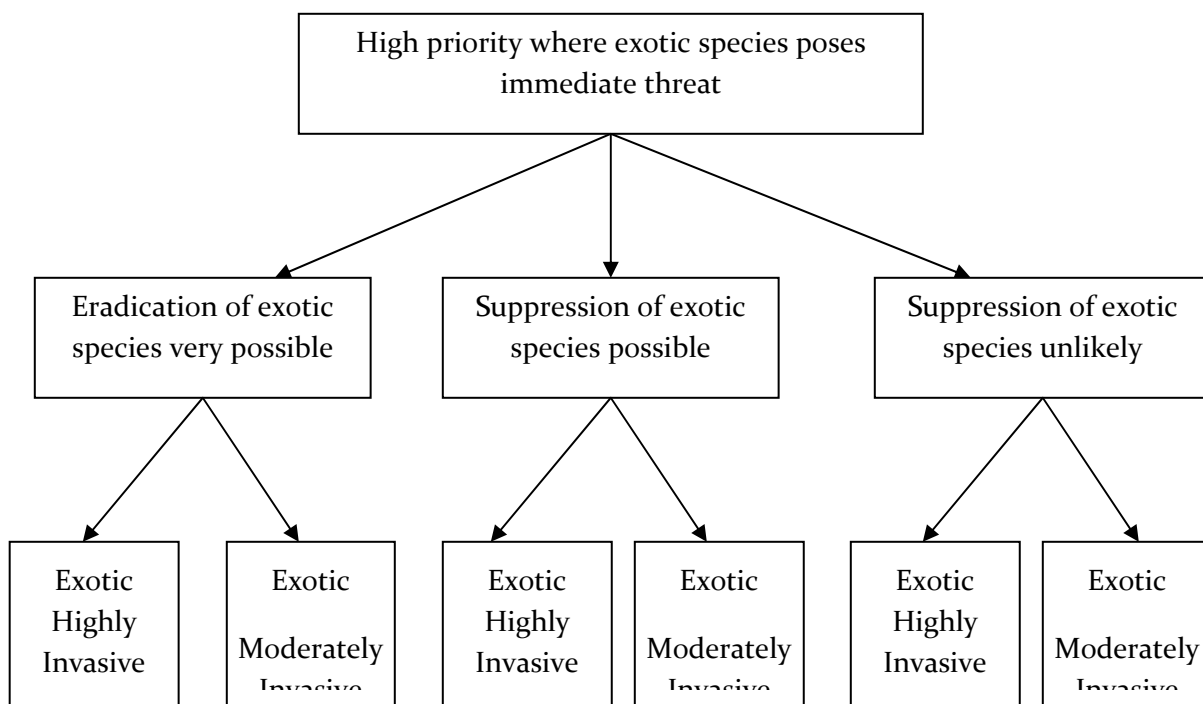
High priority where exotic species poses immediate threat

Eradication of exotic species very possible

Suppression of exotic species possible

Suppression of exotic species unlikely

Exotic Highly Invasive

Exotic Moderately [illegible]

Exotic Highly Invasive

Exotic Moderately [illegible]

Exotic Highly Invasive

Exotic Moderately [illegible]